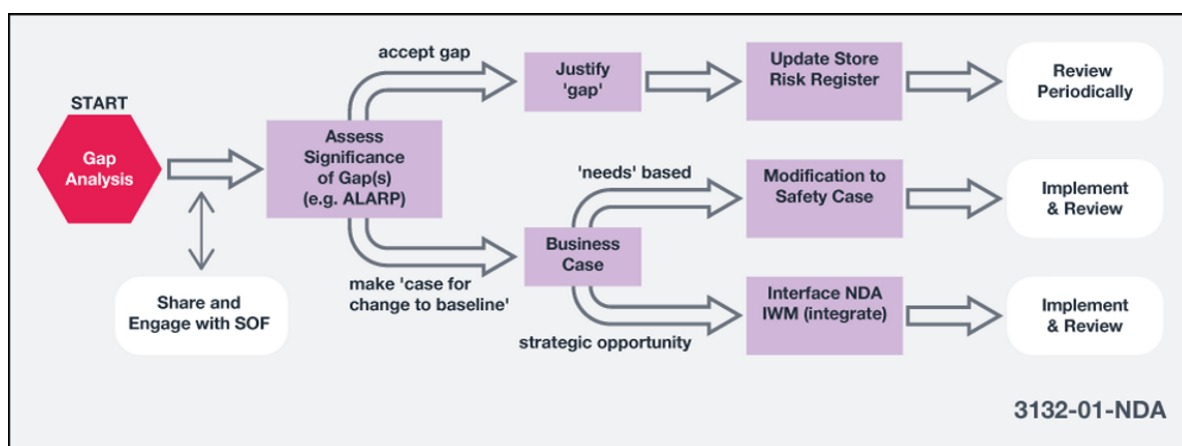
START

Gap Analysis

Share and Engage with SOF

Assess Significance of Gap(s) (e.g. ALARP)

accept gap

make 'case for change to baseline'

Justify 'gap'

Update Store Risk Register

Review Periodically

Business Case

'needs' based

strategic opportunity

Modification to Safety Case

Implement & Review

Interface NDA IWM (integrate)

Implement & Review

3132-01-NDA